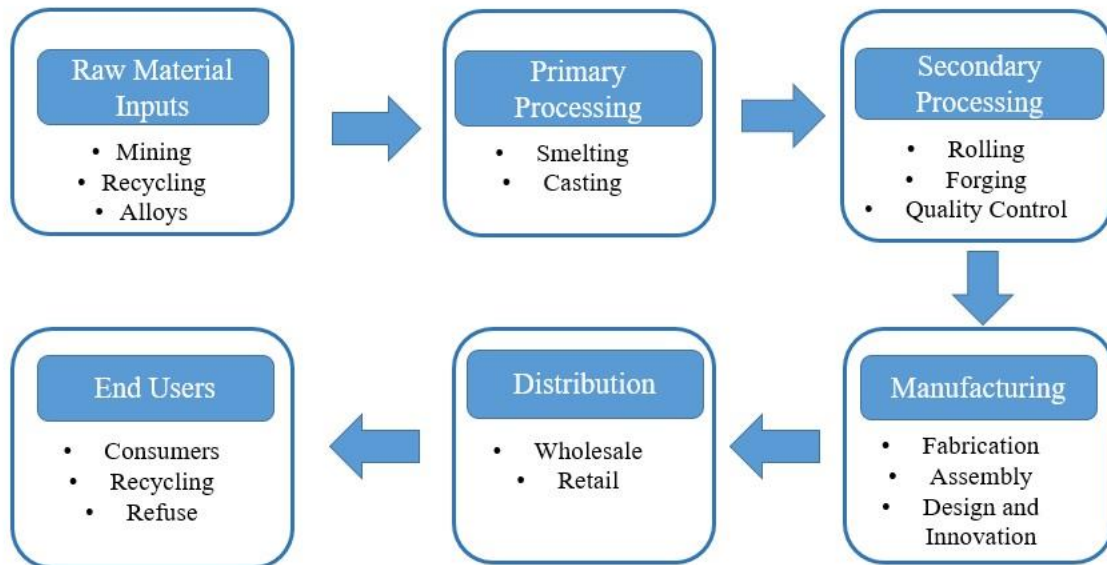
Raw Material Inputs
- Mining
- Recycling
- Alloys

Primary Processing
- Smelting
- Casting

Secondary Processing
- Rolling
- Forging
- Quality Control

Manufacturing
- Fabrication
- Assembly
- Design and Innovation

Distribution
- Wholesale
- Retail

End Users
- Consumers
- Recycling
- Refuse